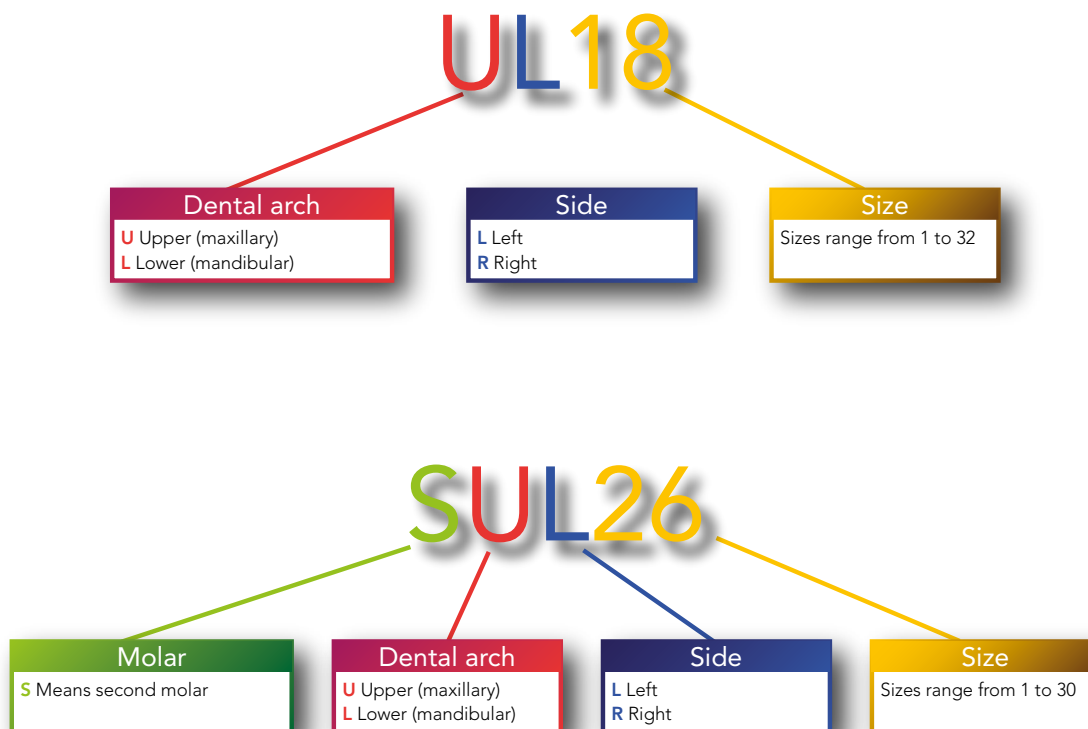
UL18

Dental arch
U Upper (maxillary)
L Lower (mandibular)

Side
L Left
R Right

Size
Sizes range from 1 to 32

SUL26

Molar
S Means second molar

Dental arch
U Upper (maxillary)
L Lower (mandibular)

Side
L Left
R Right

Size
Sizes range from 1 to 30